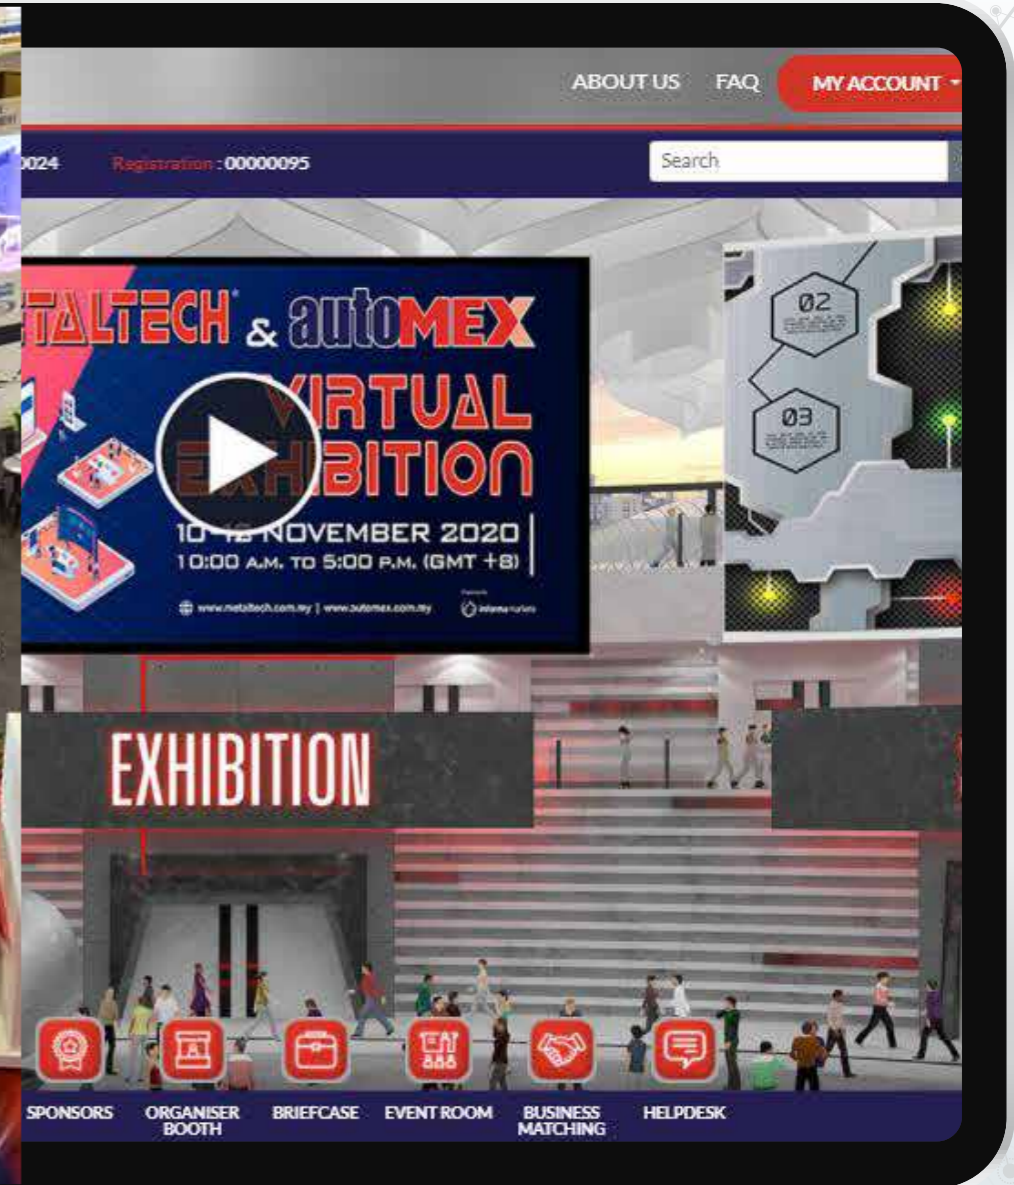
ABOUT US FAQ MY ACCOUNT

0024 Registration : 00000095

Search

TALTECH & automEX

VIRTUAL EXHIBITION

10-12 NOVEMBER 2020
10:00 A.M. TO 5:00 P.M. (GMT +8)

www.metaltech.com.my | www.automex.com.my

02

03

EXHIBITION

SPONSORS ORGANISER BOOTH BRIEFCASE EVENT ROOM BUSINESS MATCHING HELPDESK